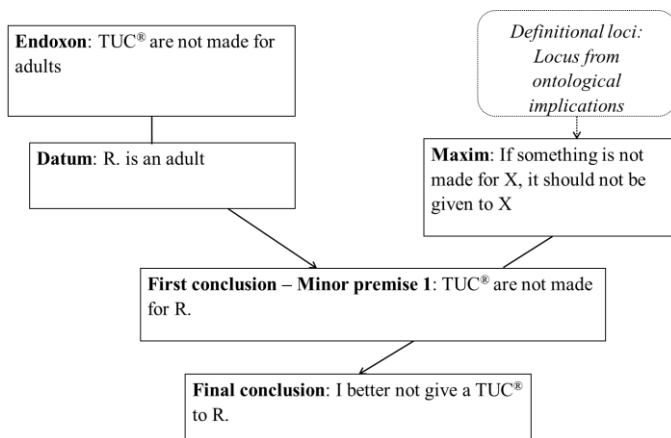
**Endoxon**: TUC® are not made for adults

*Definitional loci: Locus from ontological implications*

**Datum**: R. is an adult

**Maxim**: If something is not made for X, it should not be given to X

**First conclusion – Minor premise 1**: TUC® are not made for R.

**Final conclusion**: I better not give a TUC® to R.